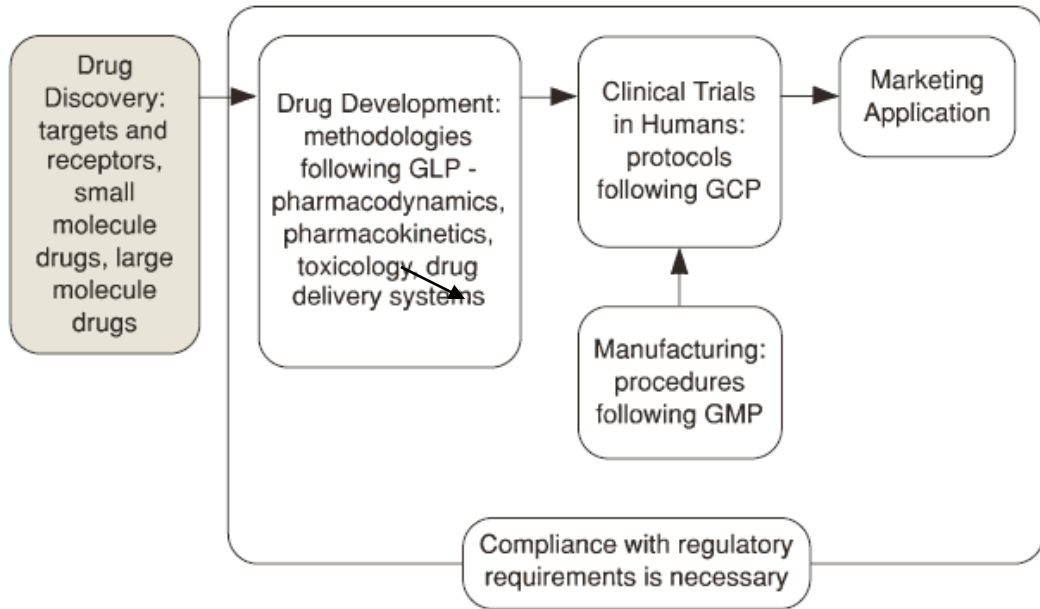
Drug Discovery: targets and receptors, small molecule drugs, large molecule drugs

Drug Development: methodologies following GLP - pharmacodynamics, pharmacokinetics, toxicology, drug delivery systems

Clinical Trials in Humans: protocols following GCP

Marketing Application

Manufacturing: procedures following GMP

Compliance with regulatory requirements is necessary